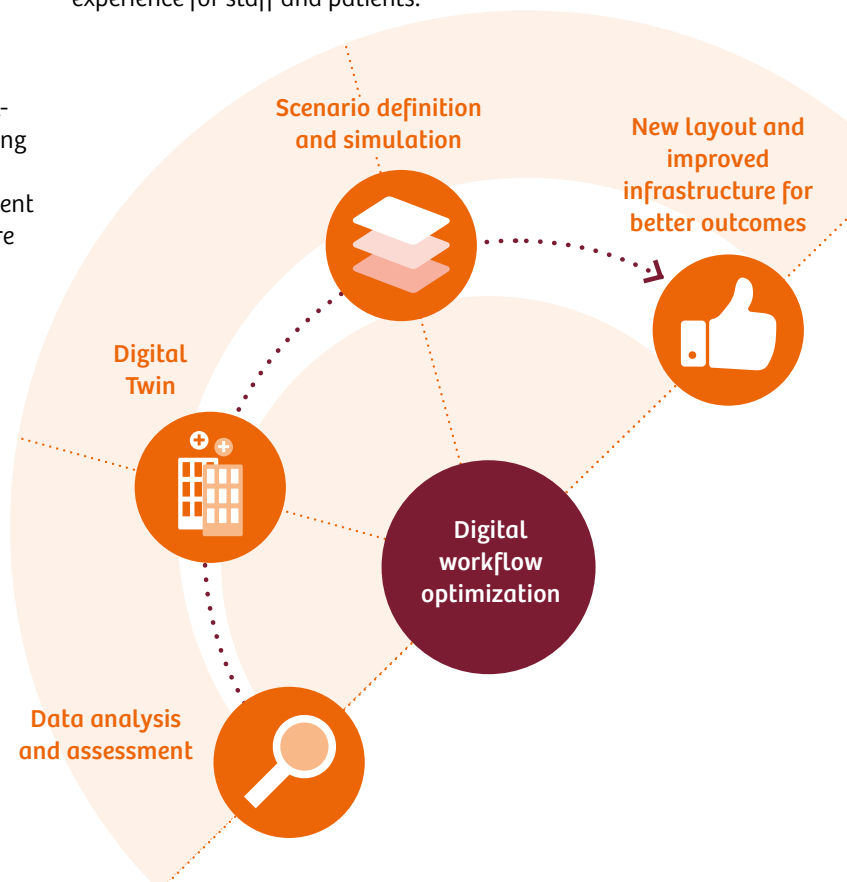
experience for staff and patients.

-
ng

ent
re

Scenario definition and simulation

New layout and improved infrastructure for better outcomes

Digital Twin

Digital workflow optimization

Data analysis and assessment